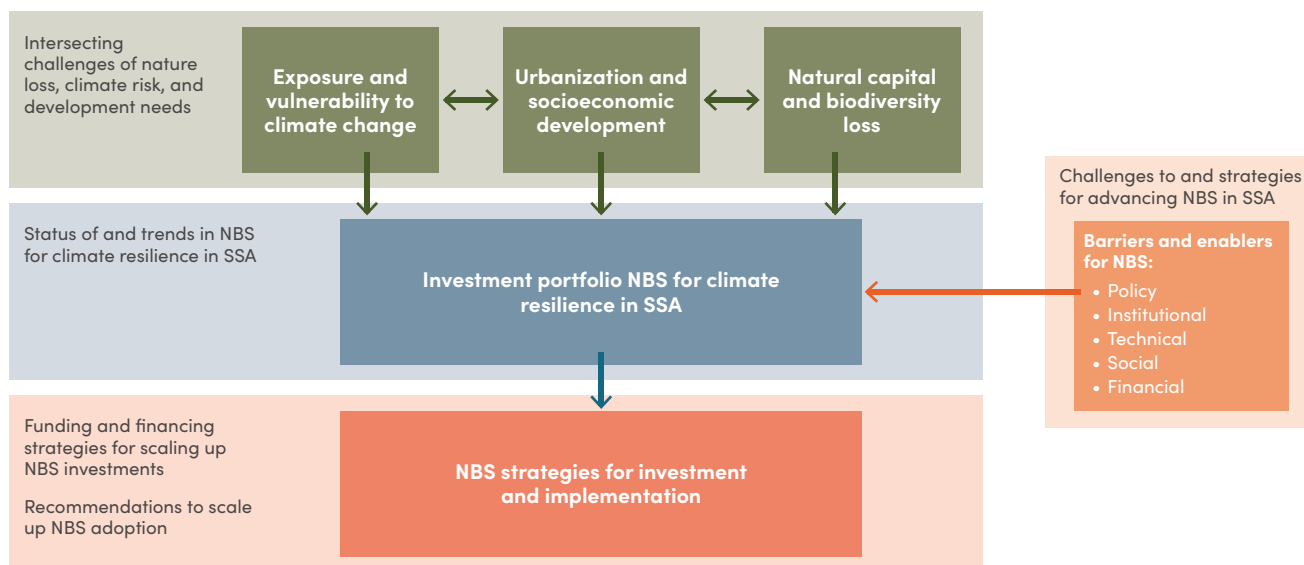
Intersecting challenges of nature loss, climate risk, and development needs

Exposure and vulnerability to climate change

Urbanization and socioeconomic development

Natural capital and biodiversity loss

Challenges to and strategies for advancing NBS in SSA

Status of and trends in NBS for climate resilience in SSA

Investment portfolio NBS for climate resilience in SSA

Barriers and enablers for NBS:
- Policy
- Institutional
- Technical
- Social
- Financial

Funding and financing strategies for scaling up NBS investments

Recommendations to scale up NBS adoption

NBS strategies for investment and implementation